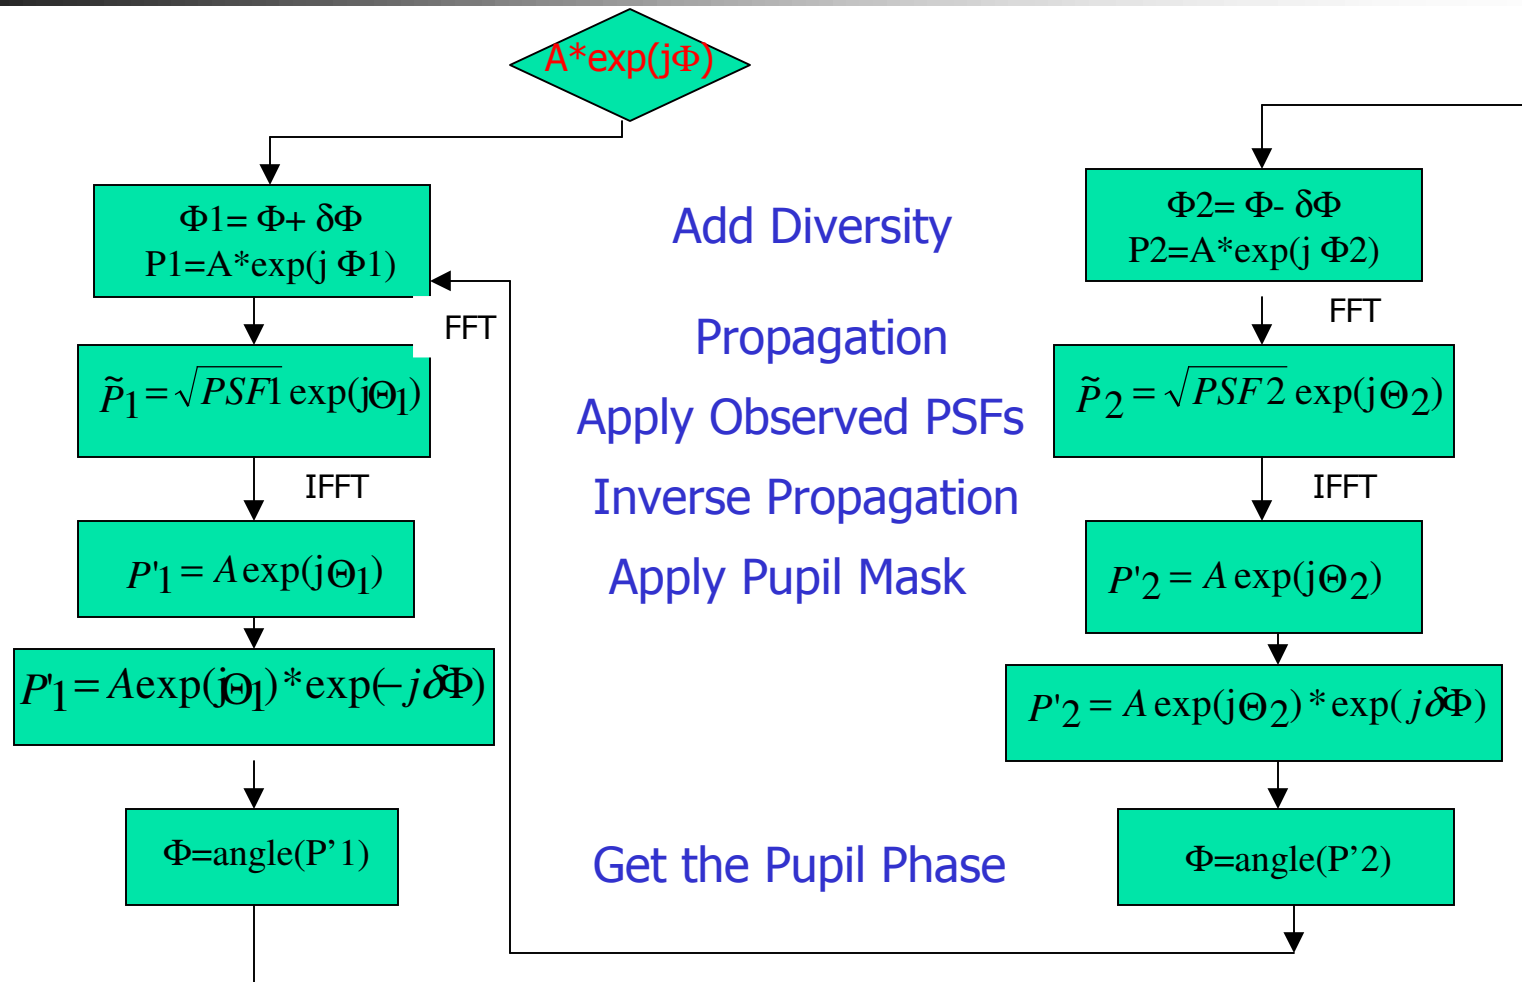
A*exp(jΦ)

Φ1= Φ+ δΦ
P1=A*exp(j Φ1)

FFT

$\tilde{P}_1 = \sqrt{PSF1}\exp(j\Theta_1)$

IFFT

$P'_1 = A\exp(j\Theta_1)$

$P'_1 = A\exp(j\Theta_1) * \exp(-j\delta\Phi)$

Φ=angle(P’1)

Add Diversity

Propagation

Apply Observed PSFs

Inverse Propagation

Apply Pupil Mask

Get the Pupil Phase

Φ2= Φ- δΦ
P2=A*exp(j Φ2)

FFT

$\tilde{P}_2 = \sqrt{PSF2}\exp(j\Theta_2)$

IFFT

$P'_2 = A\exp(j\Theta_2)$

$P'_2 = A\exp(j\Theta_2) * \exp(j\delta\Phi)$

Φ=angle(P’2)